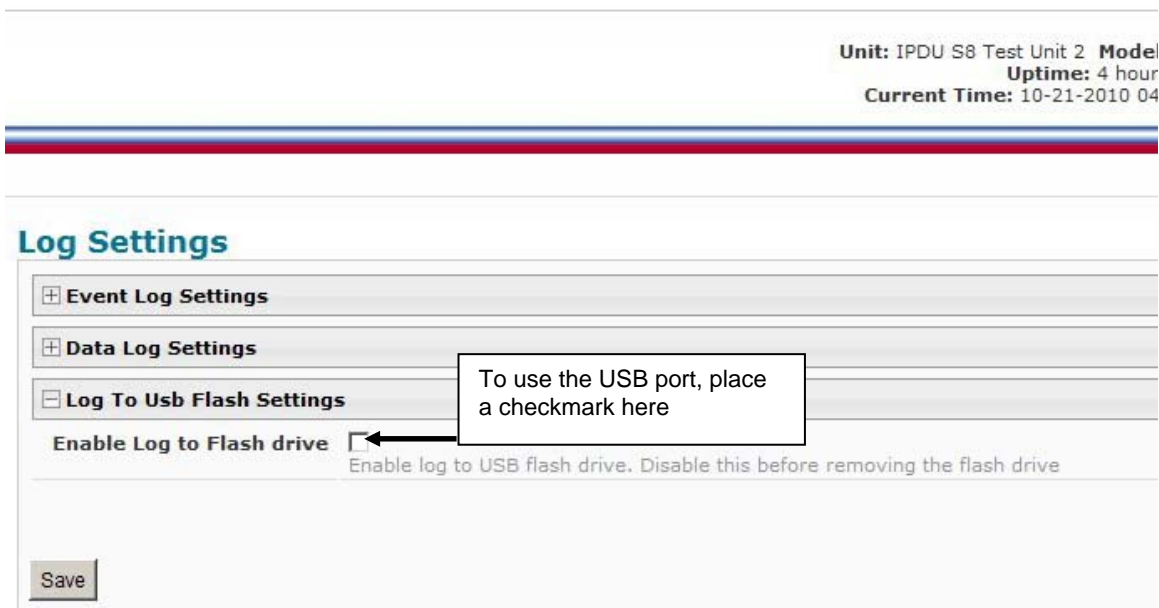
Unit: IPDU S8 Test Unit 2 Model
Uptime: 4 hour
Current Time: 10-21-2010 04

Log Settings

⊞ Event Log Settings

⊞ Data Log Settings

⊟ Log To Usb Flash Settings

Enable Log to Flash drive

Enable log to USB flash drive. Disable this before removing the flash drive

To use the USB port, place a checkmark here

Save